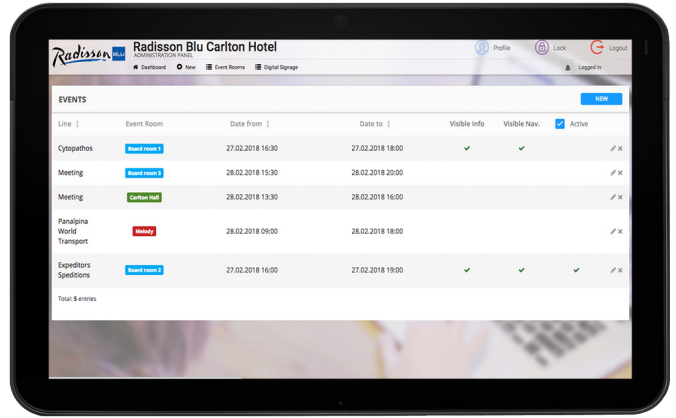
Radisson BLU Radisson Blu Carlton Hotel
ADMINISTRATION PANEL

Profile Lock Logout

Dashboard New Event Rooms Digital Signage Logged in

EVENTS NEW

| Line | Event Room | Date from | Date to | Visible Info | Visible Nav. | Active |
|---|---|---|---|---|---|---|
| Cytopathos | Board room 1 | 27.02.2018 16:30 | 27.02.2018 18:00 | ✔ | ✔ | |
| Meeting | Board room 3 | 28.02.2018 15:30 | 28.02.2018 20:00 | | | |
| Meeting | Carlton Hall | 28.02.2018 13:30 | 28.02.2018 16:00 | | | |
| Panalpina World Transport | Melody | 28.02.2018 09:00 | 28.02.2018 18:00 | | | |
| Expeditors Speditions | Board room 2 | 27.02.2018 16:00 | 27.02.2018 19:00 | ✔ | ✔ | ✔ |

Total: 5 entries